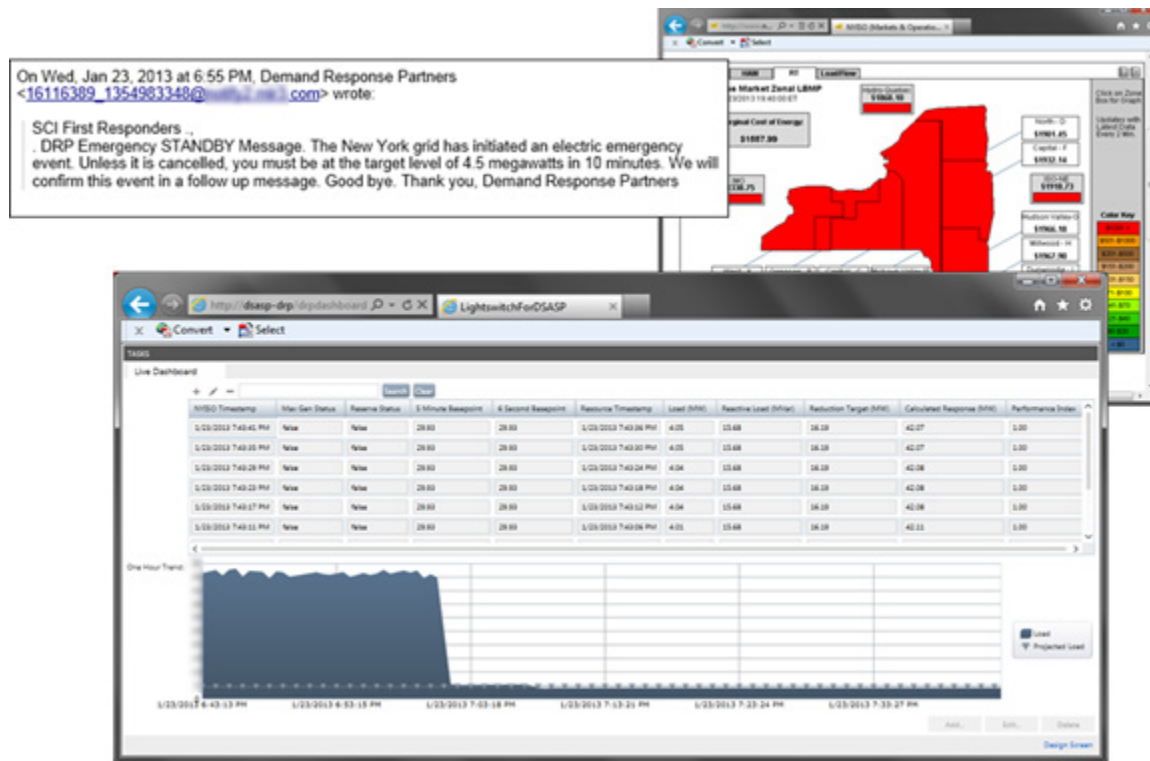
On Wed, Jan 23, 2013 at 6:55 PM, Demand Response Partners <16116389_1354983348@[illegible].com> wrote:

SCI First Responders .,
. DRP Emergency STANDBY Message. The New York grid has initiated an electric emergency event. Unless it is cancelled, you must be at the target level of 4.5 megawatts in 10 minutes. We will confirm this event in a follow up message. Good bye. Thank you, Demand Response Partners

NYISO (Markets & Operatio...
Convert Select
RT LoadFlow
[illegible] Market Zonal LBMP
1/23/2013 19:40:00 ET
Hydro Quebec $1868.18
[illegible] Cost of Energy $1857.99
North - D $1901.45
Capital - F $1932.14
ISO-NE $1918.73
$336.75
Hudson Valley-G $1966.18
Millwood - H $1967.90
Click on Zone Box for Graph
Updates with Latest Data Every 5 Min.
Color Key

http://dsasp-drp/drpdashboard
LightswitchForDSASP
Convert Select
TASKS
Live Dashboard
Search Clear

| NYISO Timestamp | Max Gen Status | Reserve Status | 5 Minute Basepoint | 6 Second Basepoint | Resource Timestamp | Load (MW) | Reactive Load (MVar) | Reduction Target (MW) | Calculated Response (MW) | Performance Index |
|---|---|---|---|---|---|---|---|---|---|---|
| 1/23/2013 7:43:41 PM | false | false | 29.93 | 29.93 | 1/23/2013 7:43:36 PM | 4.05 | 15.68 | 16.18 | 42.07 | 1.00 |
| 1/23/2013 7:43:35 PM | false | false | 29.93 | 29.93 | 1/23/2013 7:43:30 PM | 4.05 | 15.68 | 16.18 | 42.07 | 1.00 |
| 1/23/2013 7:43:29 PM | false | false | 29.93 | 29.93 | 1/23/2013 7:43:24 PM | 4.04 | 15.68 | 16.18 | 42.08 | 1.00 |
| 1/23/2013 7:43:23 PM | false | false | 29.93 | 29.93 | 1/23/2013 7:43:18 PM | 4.04 | 15.68 | 16.18 | 42.08 | 1.00 |
| 1/23/2013 7:43:17 PM | false | false | 29.93 | 29.93 | 1/23/2013 7:43:12 PM | 4.04 | 15.68 | 16.18 | 42.08 | 1.00 |
| 1/23/2013 7:43:11 PM | false | false | 29.93 | 29.93 | 1/23/2013 7:43:06 PM | 4.01 | 15.68 | 16.18 | 42.11 | 1.00 |

One Hour Trend:
Load
Projected Load
1/23/2013 6:43:13 PM
1/23/2013 6:53:15 PM
1/23/2013 7:03:18 PM
1/23/2013 7:13:21 PM
1/23/2013 7:23:24 PM
1/23/2013 7:33:27 PM
Add... Edit... Delete
Design Screen